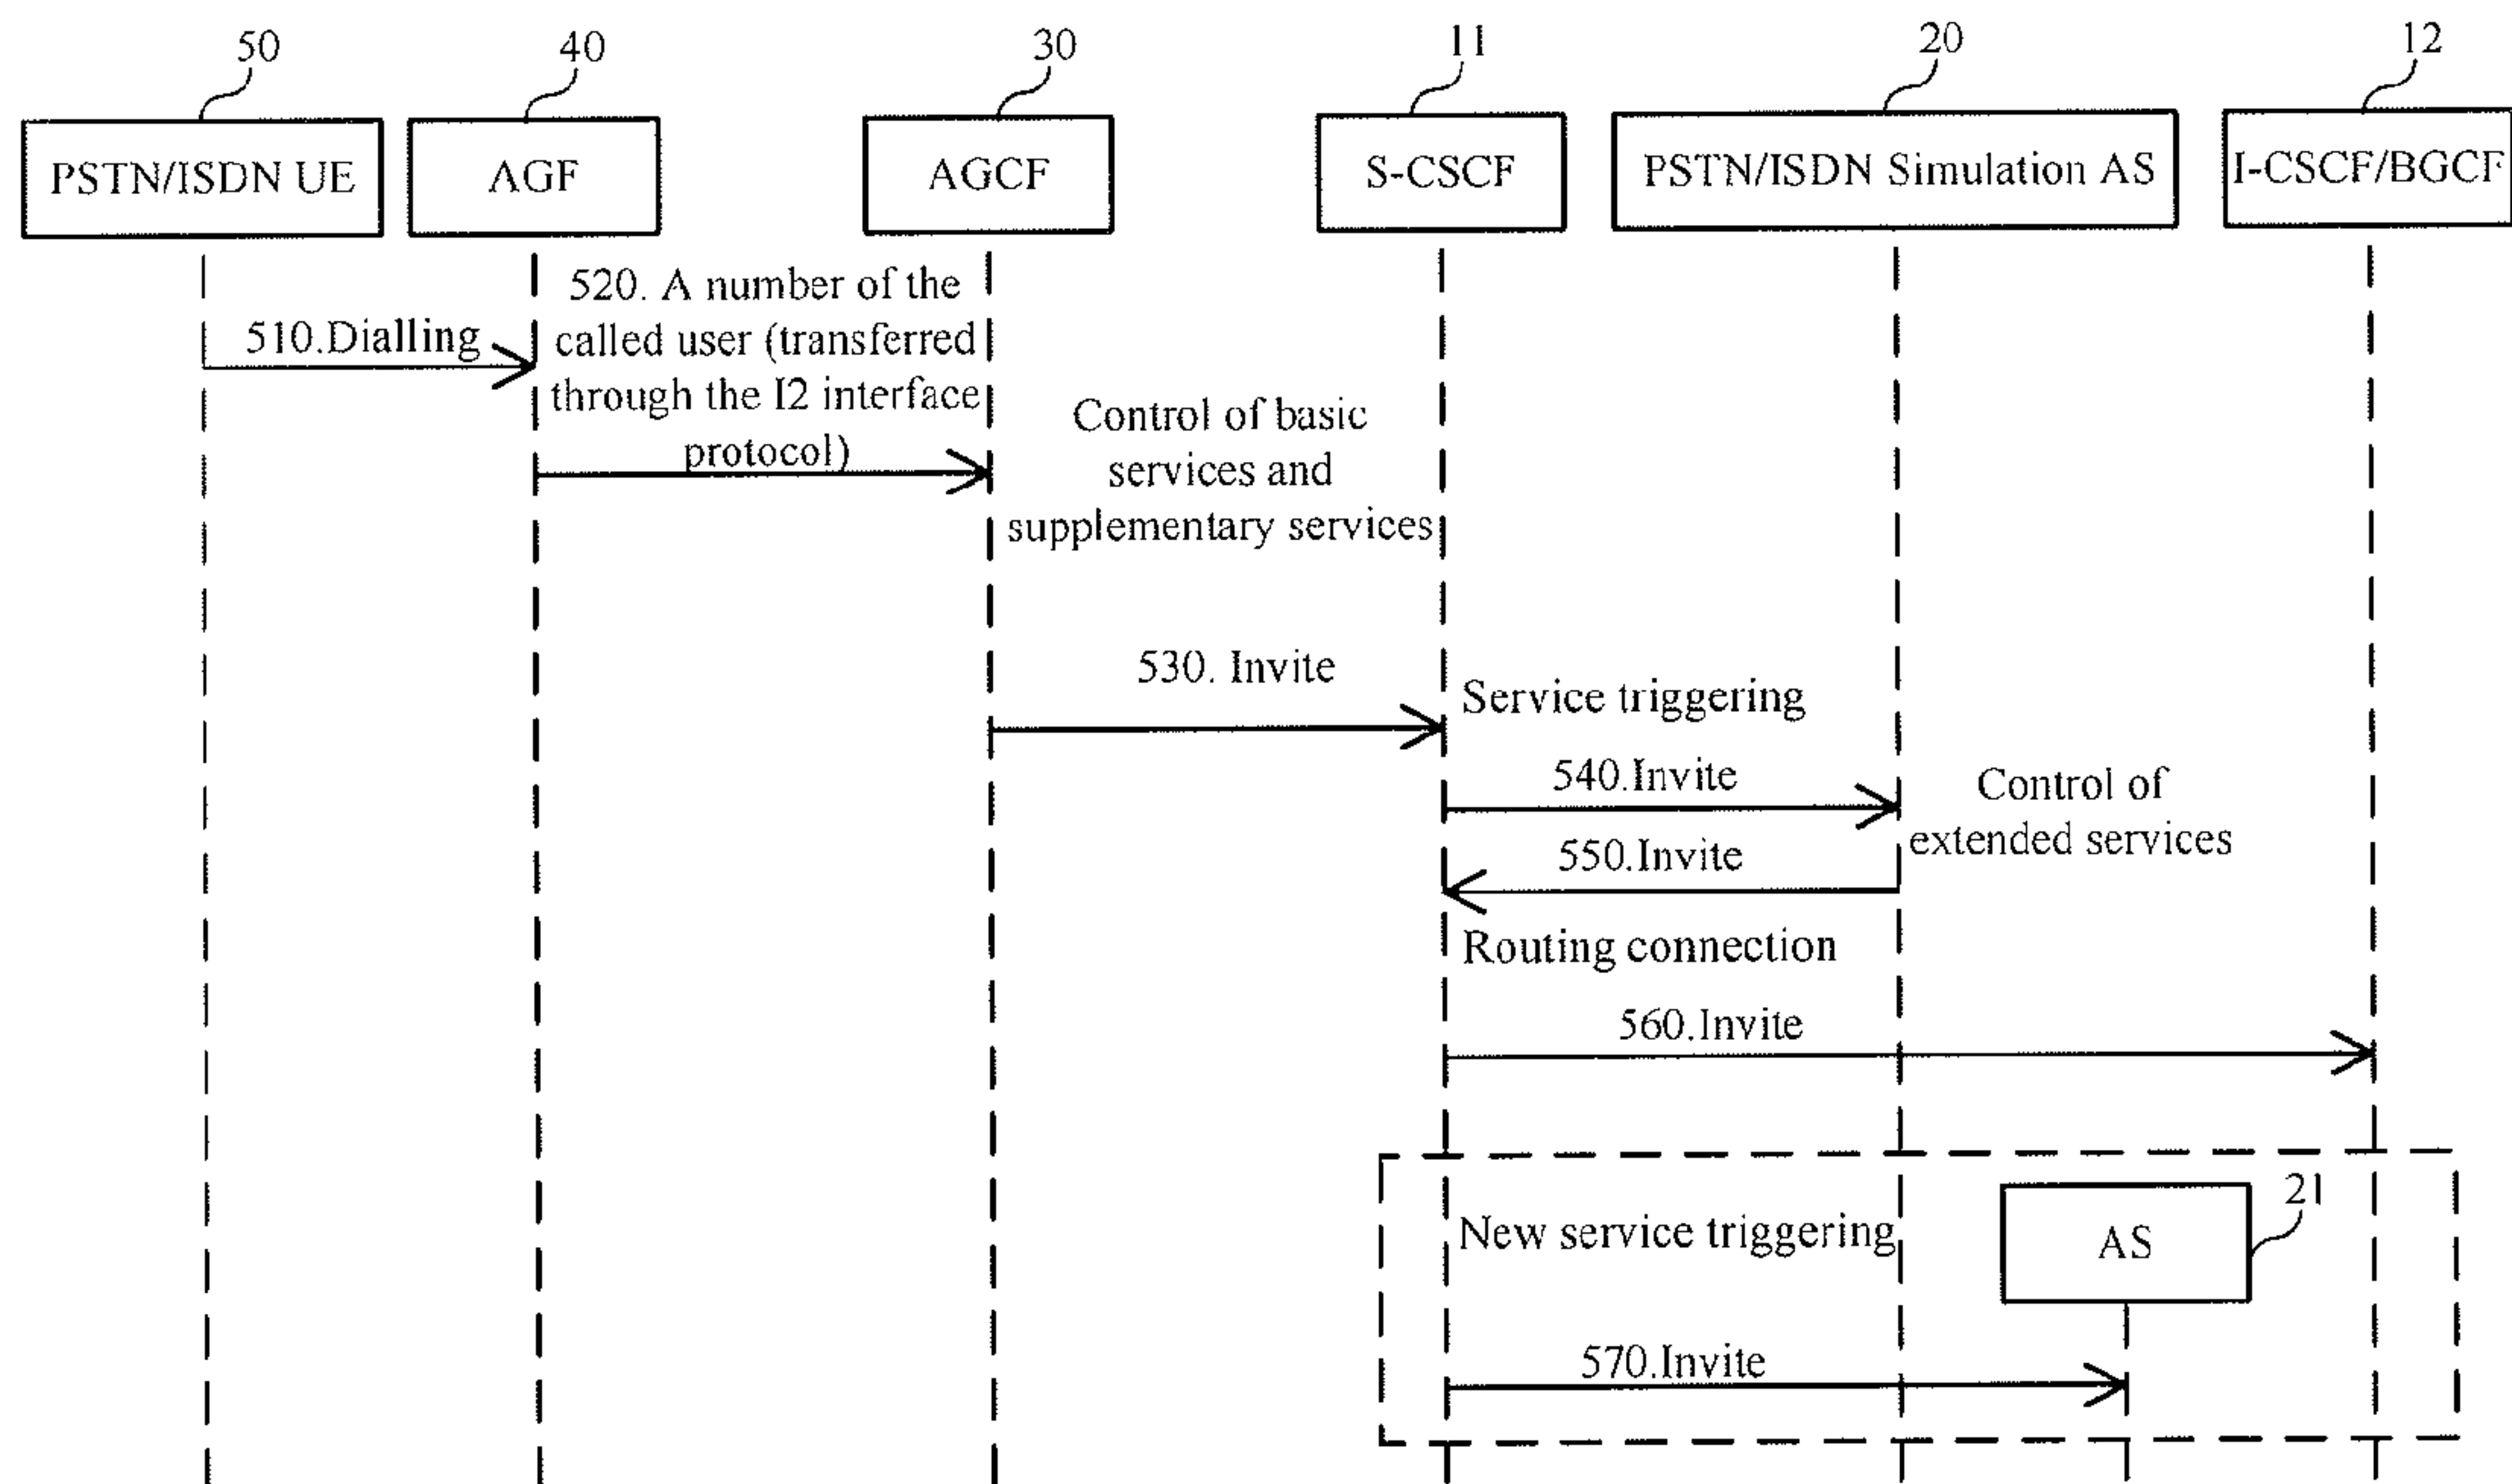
50
40
30
11
20
12

PSTN/ISDN UE
AGF
AGCF
S-CSCF
PSTN/ISDN Simulation AS
I-CSCF/BGCF

510.Dialling

520. A number of the called user (transferred through the I2 interface protocol)

Control of basic services and supplementary services

530. Invite

Service triggering

540.Invite

Control of extended services

550.Invite

Routing connection

560.Invite

21
AS

New service triggering

570.Invite